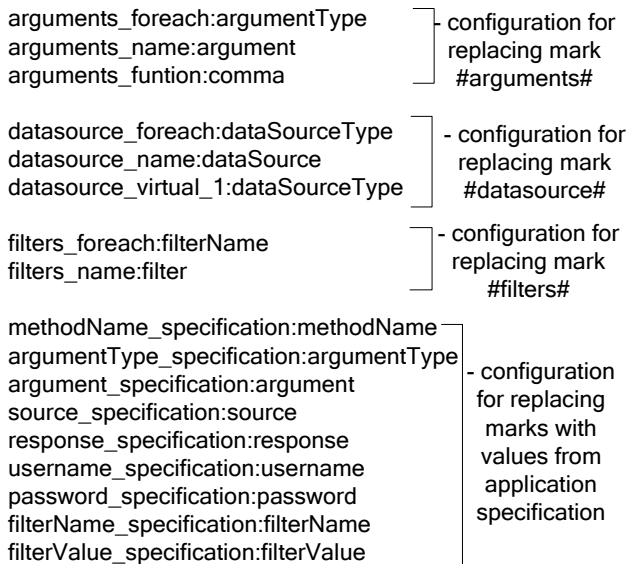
arguments_foreach:argumentType
arguments_name:argument
arguments_funtion:comma

- configuration for replacing mark #arguments#

datasource_foreach:dataSourceType
datasource_name:dataSource
datasource_virtual_1:dataSourceType

- configuration for replacing mark #datasource#

filters_foreach:filterName
filters_name:filter

- configuration for replacing mark #filters#

methodName_specification:methodName
argumentType_specification:argumentType
argument_specification:argument
source_specification:source
response_specification:response
username_specification:username
password_specification:password
filterName_specification:filterName
filterValue_specification:filterValue

- configuration for replacing marks with values from application specification